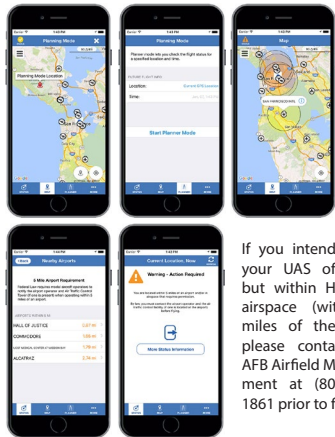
Planning Mode

Planning Mode Location

Planning Mode

This mode lets you check the flight status for a specified location and time.

Location:

Time:

Start Planner Mode

Map

Nearby Airports

5 Mile Airport Proximity

HALL OF JUSTICE

COMMODORE

ALCATRAZ

Current Location: Now

Warning - Action Required

More Status Information

If you intend your UAS of but within H airspace (wit miles of the please conta AFB Airfield M ment at (80 1861 prior to f